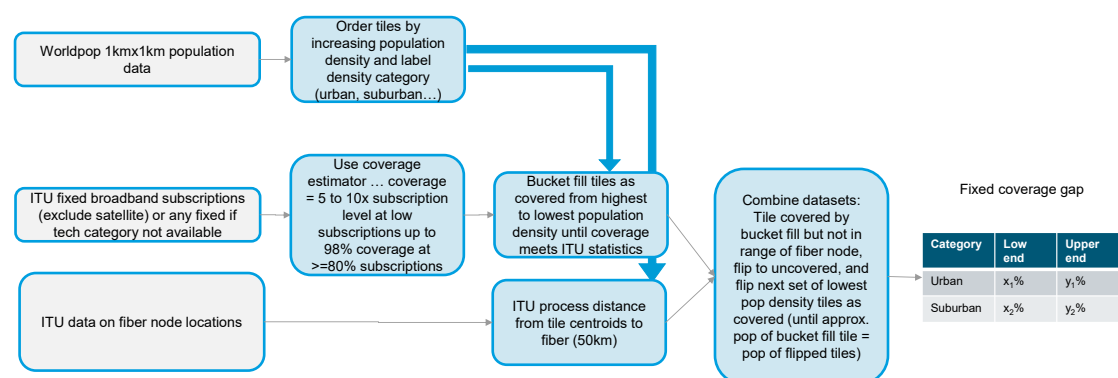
Worldpop 1kmx1km population data

Order tiles by increasing population density and label density category (urban, suburban…)

ITU fixed broadband subscriptions (exclude satellite) or any fixed if tech category not available

Use coverage estimator … coverage = 5 to 10x subscription level at low subscriptions up to 98% coverage at >=80% subscriptions

Bucket fill tiles as covered from highest to lowest population density until coverage meets ITU statistics

ITU data on fiber node locations

ITU process distance from tile centroids to fiber (50km)

Combine datasets: Tile covered by bucket fill but not in range of fiber node, flip to uncovered, and flip next set of lowest pop density tiles as covered (until approx. pop of bucket fill tile = pop of flipped tiles)

Fixed coverage gap

| Category | Low end | Upper end |
|---|---|---|
| Urban | $x_1$% | $y_1$% |
| Suburban | $x_2$% | $y_2$% |